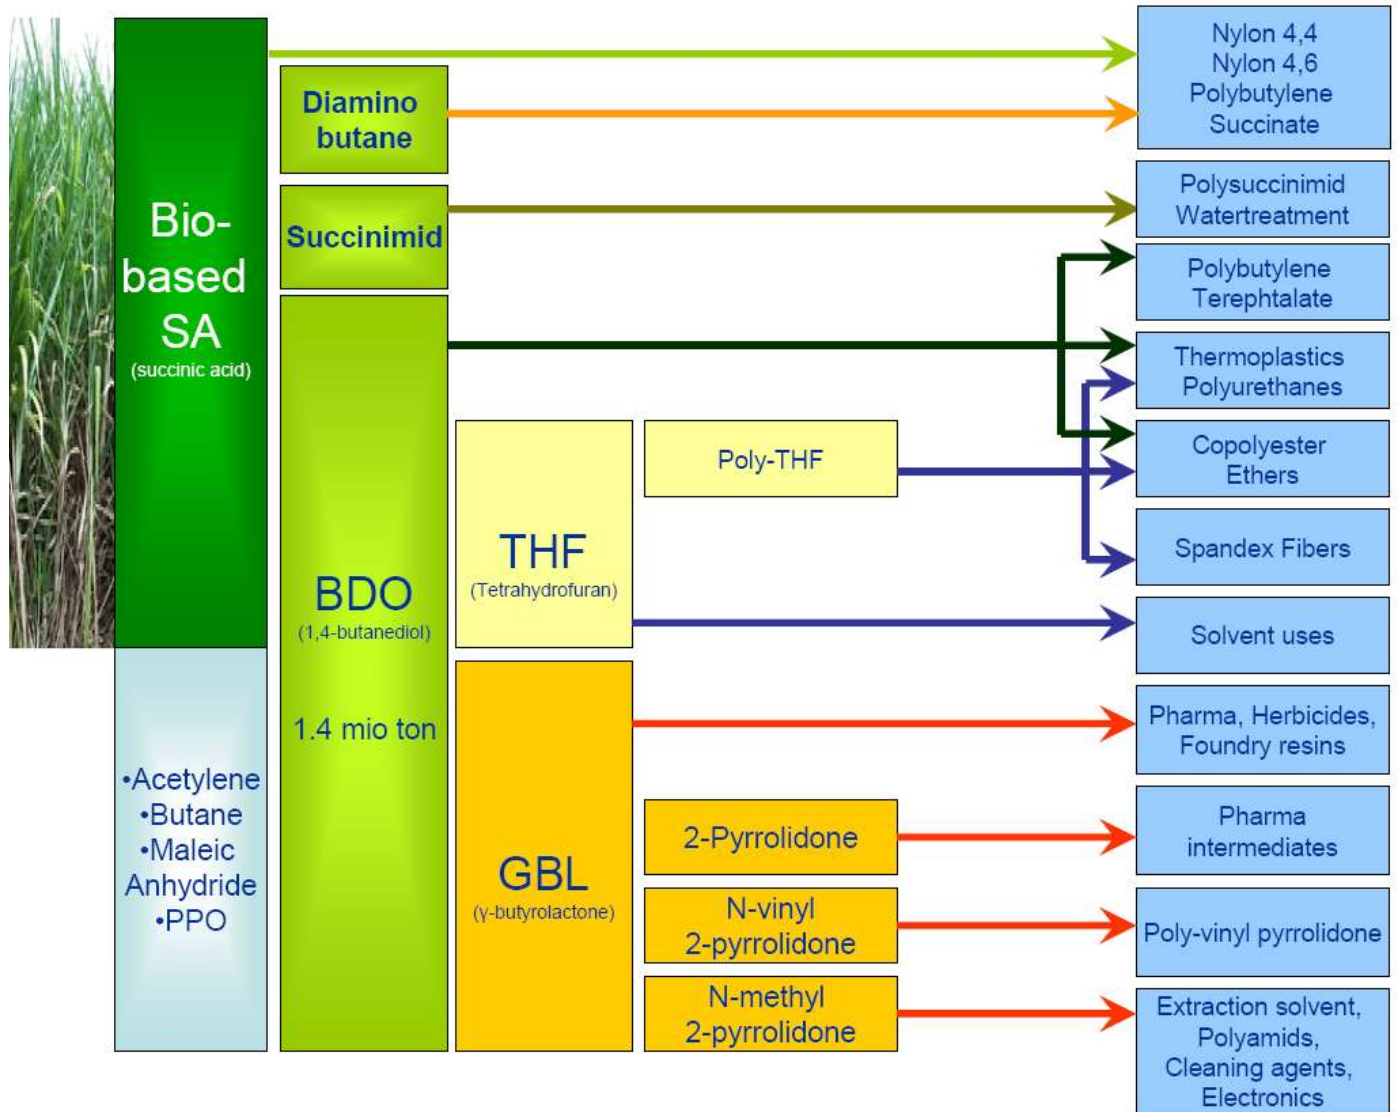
Bio-based SA
(succinic acid)

•Acetylene
•Butane
•Maleic Anhydride
•PPO

Diamino butane

Succinimid

BDO
(1,4-butanediol)

1.4 mio ton

THF
(Tetrahydrofuran)

Poly-THF

GBL
(γ-butyrolactone)

2-Pyrrolidone

N-vinyl 2-pyrrolidone

N-methyl 2-pyrrolidone

Nylon 4,4
Nylon 4,6
Polybutylene Succinate

Polysuccinimid
Watertreatment

Polybutylene Terephtalate

Thermoplastics Polyurethanes

Copolyester Ethers

Spandex Fibers

Solvent uses

Pharma, Herbicides, Foundry resins

Pharma intermediates

Poly-vinyl pyrrolidone

Extraction solvent, Polyamids, Cleaning agents, Electronics